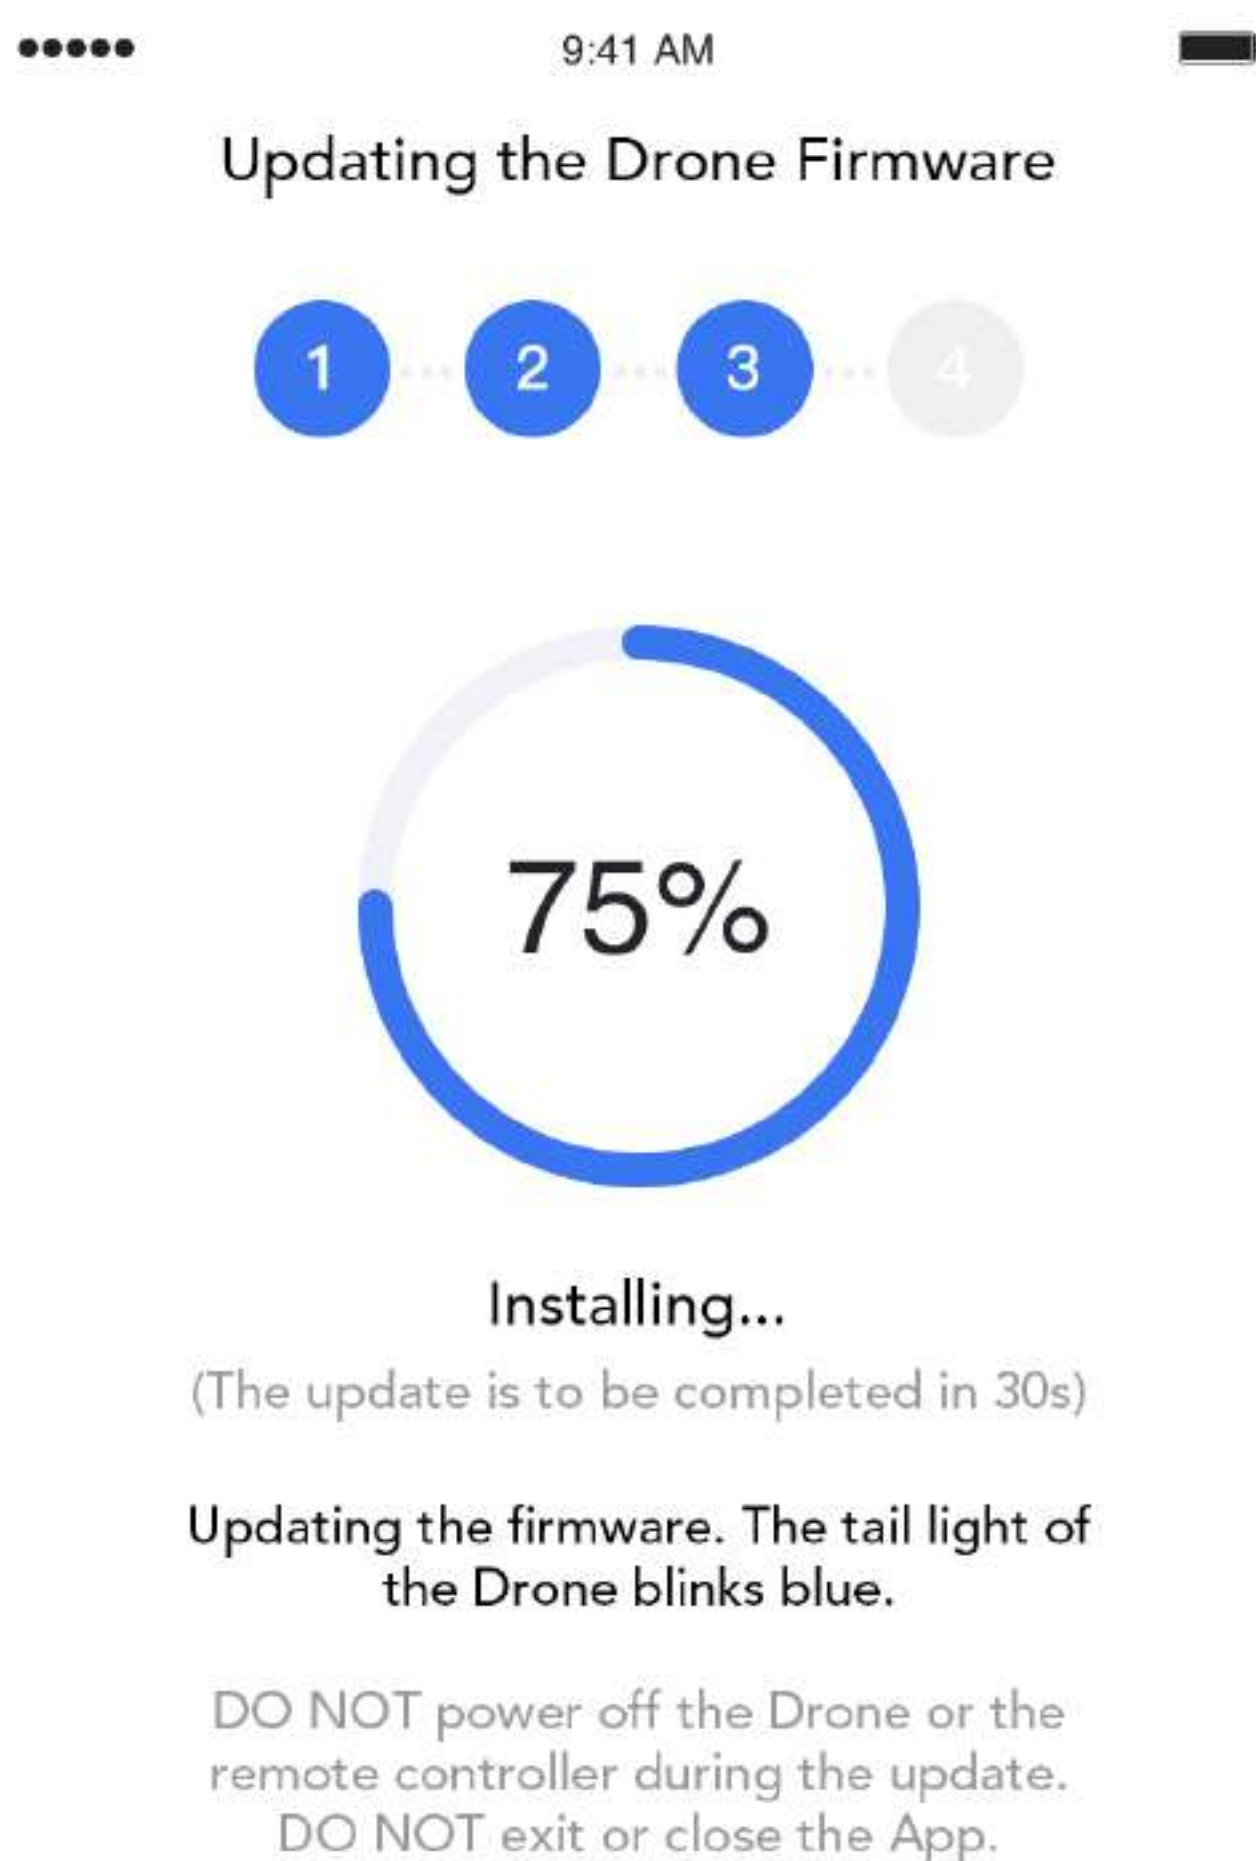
9:41 AM

Updating the Drone Firmware

1 2 3 4

75%

Installing...

(The update is to be completed in 30s)

Updating the firmware. The tail light of the Drone blinks blue.

DO NOT power off the Drone or the remote controller during the update. DO NOT exit or close the App.